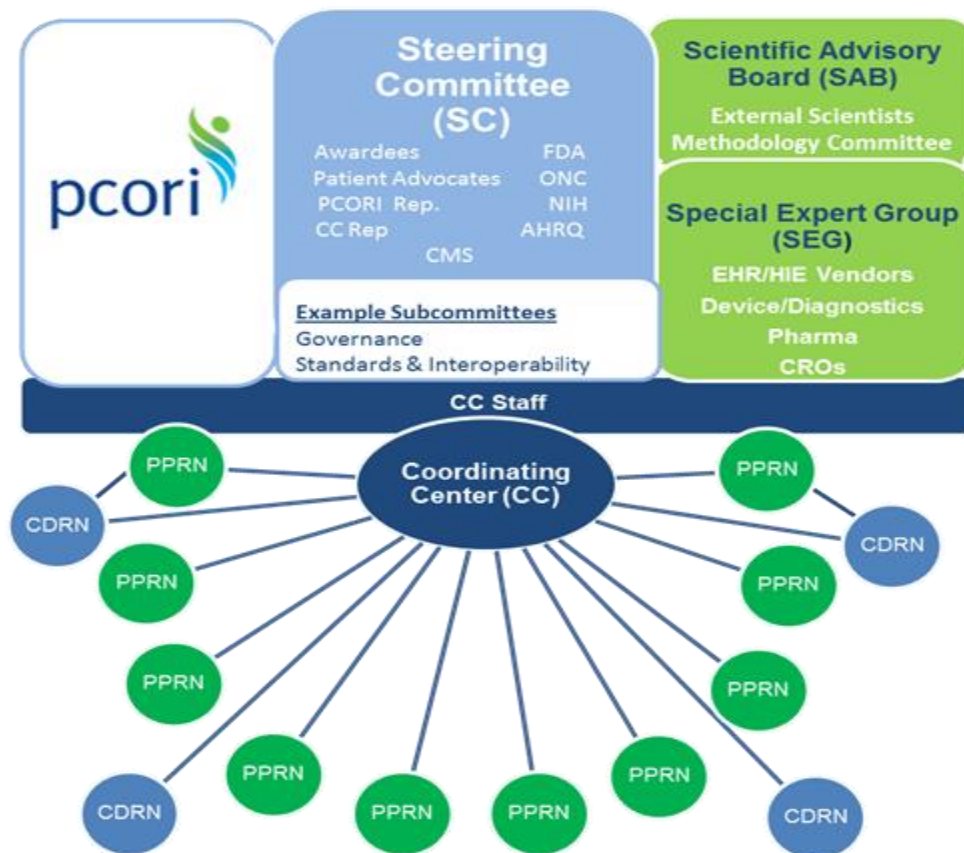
pcori

Steering Committee (SC)

Awardees
Patient Advocates
PCORI Rep.
CC Rep

FDA
ONC
NIH
AHRQ

CMS

Example Subcommittees
Governance
Standards & Interoperability

Scientific Advisory Board (SAB)
External Scientists
Methodology Committee

Special Expert Group (SEG)
EHR/HIE Vendors
Device/Diagnostics
Pharma
CROs

CC Staff

Coordinating Center (CC)

PPRN
CDRN
PPRN
PPRN
CDRN
PPRN
PPRN
PPRN
PPRN
PPRN
CDRN
PPRN
PPRN
CDRN